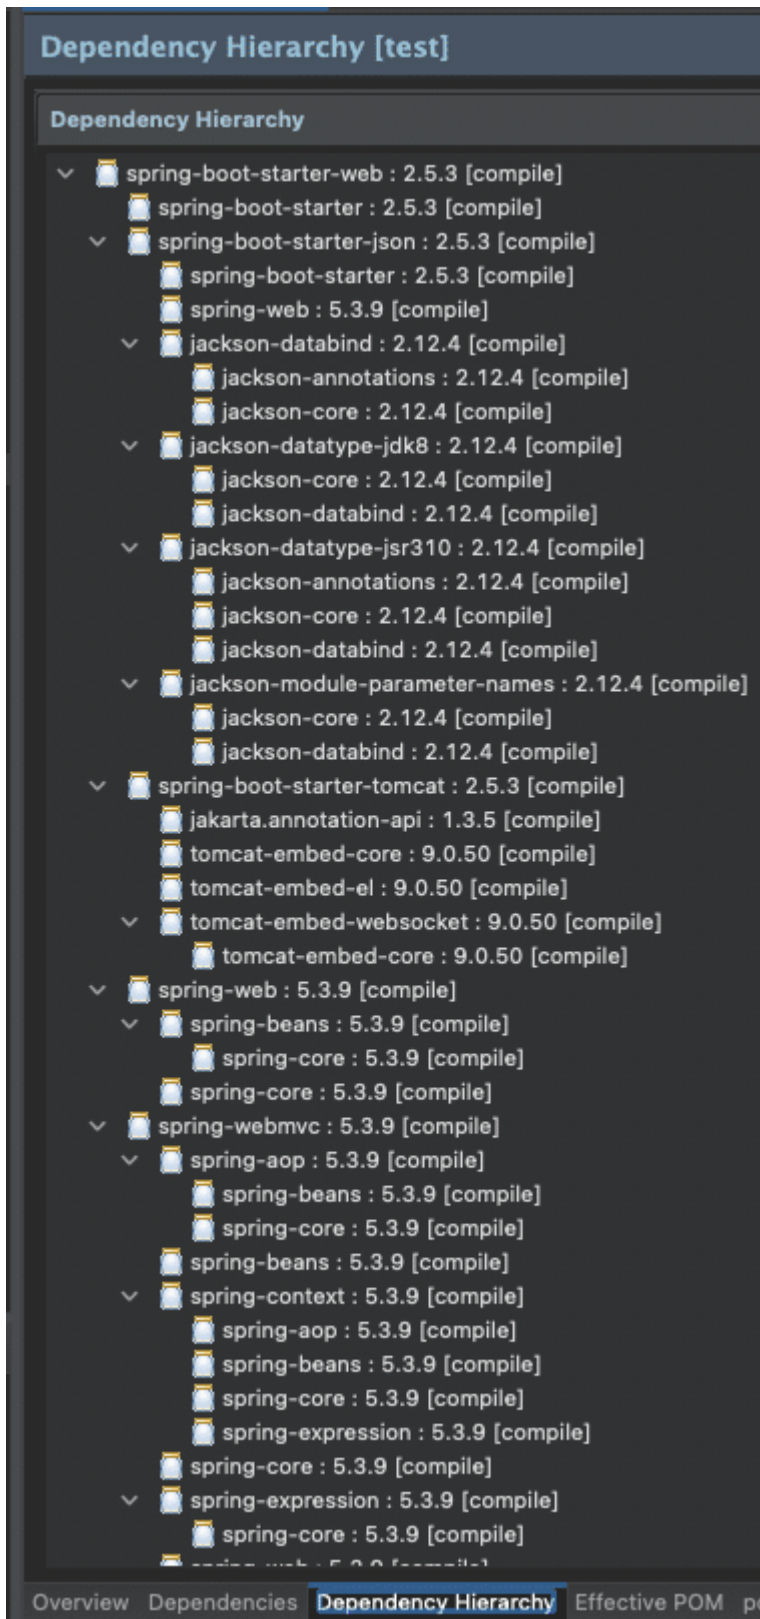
Dependency Hierarchy [test]

Dependency Hierarchy

spring-boot-starter-web : 2.5.3 [compile]
spring-boot-starter : 2.5.3 [compile]
spring-boot-starter-json : 2.5.3 [compile]
spring-boot-starter : 2.5.3 [compile]
spring-web : 5.3.9 [compile]
jackson-databind : 2.12.4 [compile]
jackson-annotations : 2.12.4 [compile]
jackson-core : 2.12.4 [compile]
jackson-datatype-jdk8 : 2.12.4 [compile]
jackson-core : 2.12.4 [compile]
jackson-databind : 2.12.4 [compile]
jackson-datatype-jsr310 : 2.12.4 [compile]
jackson-annotations : 2.12.4 [compile]
jackson-core : 2.12.4 [compile]
jackson-databind : 2.12.4 [compile]
jackson-module-parameter-names : 2.12.4 [compile]
jackson-core : 2.12.4 [compile]
jackson-databind : 2.12.4 [compile]
spring-boot-starter-tomcat : 2.5.3 [compile]
jakarta.annotation-api : 1.3.5 [compile]
tomcat-embed-core : 9.0.50 [compile]
tomcat-embed-el : 9.0.50 [compile]
tomcat-embed-websocket : 9.0.50 [compile]
tomcat-embed-core : 9.0.50 [compile]
spring-web : 5.3.9 [compile]
spring-beans : 5.3.9 [compile]
spring-core : 5.3.9 [compile]
spring-core : 5.3.9 [compile]
spring-webmvc : 5.3.9 [compile]
spring-aop : 5.3.9 [compile]
spring-beans : 5.3.9 [compile]
spring-core : 5.3.9 [compile]
spring-beans : 5.3.9 [compile]
spring-context : 5.3.9 [compile]
spring-aop : 5.3.9 [compile]
spring-beans : 5.3.9 [compile]
spring-core : 5.3.9 [compile]
spring-expression : 5.3.9 [compile]
spring-core : 5.3.9 [compile]
spring-expression : 5.3.9 [compile]
spring-core : 5.3.9 [compile]
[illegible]

Overview Dependencies Dependency Hierarchy Effective POM p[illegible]